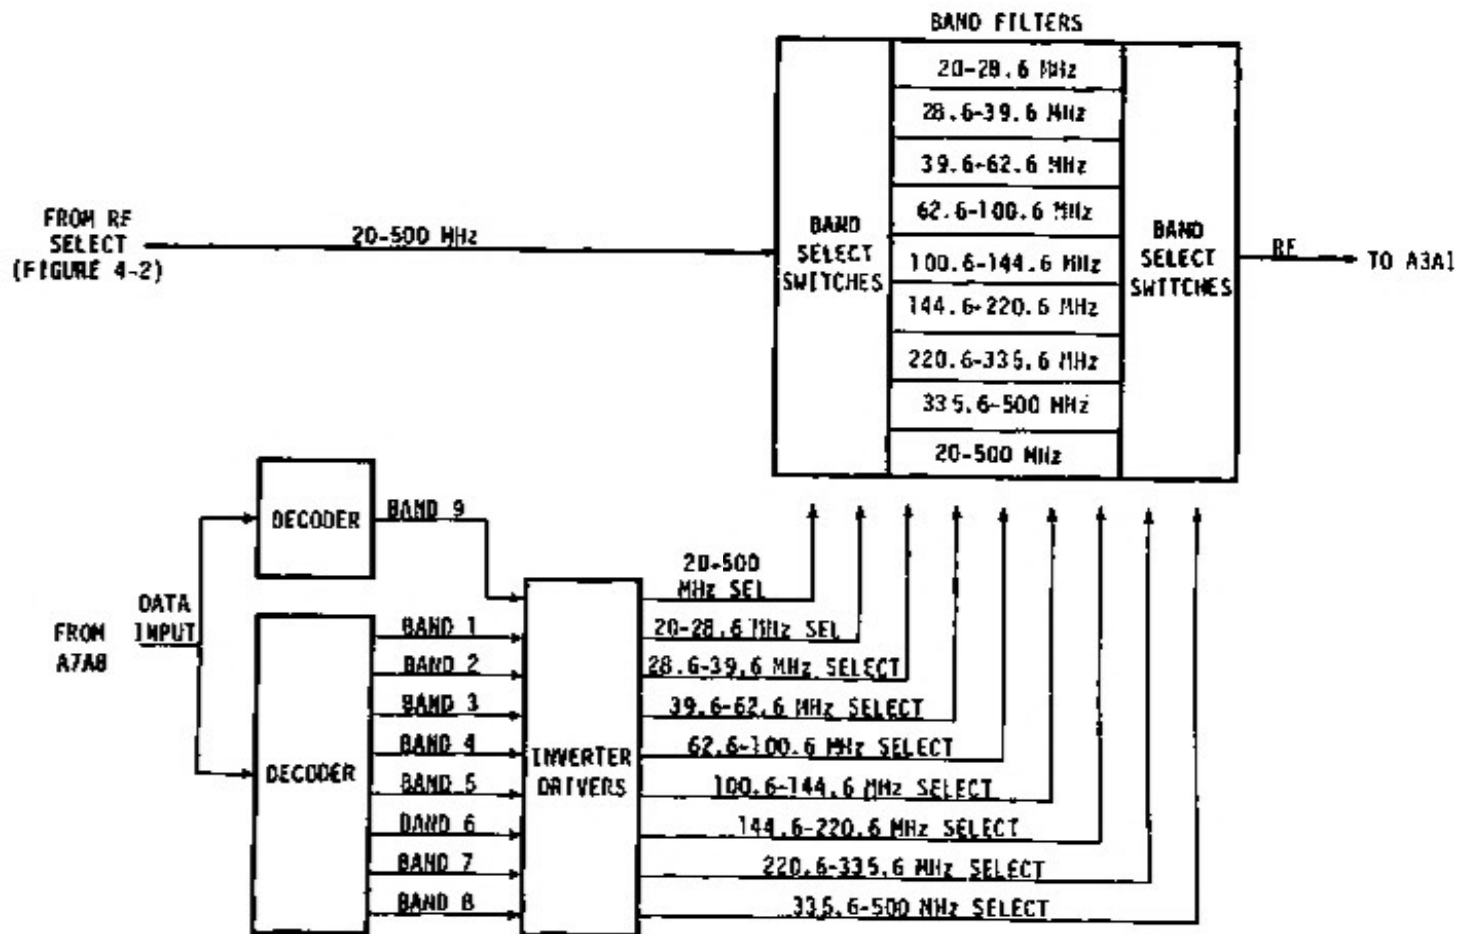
BAND FILTERS

FROM RF SELECT (FIGURE 4-2)

20-500 MHz

BAND SELECT SWITCHES

20-28.6 MHz
28.6-39.6 MHz
39.6-62.6 MHz
62.6-100.6 MHz
100.6-144.6 MHz
144.6-220.6 MHz
220.6-335.6 MHz
335.6-500 MHz
20-500 MHz

BAND SELECT SWITCHES

RF

TO A3A1

DECODER

BAND 9

FROM A7A8

DATA INPUT

DECODER

BAND 1
BAND 2
BAND 3
BAND 4
BAND 5
BAND 6
BAND 7
BAND 8

INVERTER DRIVERS

20-500 MHz SEL
20-28.6 MHz SEL
28.6-39.6 MHz SELECT
39.6-62.6 MHz SELECT
62.6-100.6 MHz SELECT
100.6-144.6 MHz SELECT
144.6-220.6 MHz SELECT
220.6-335.6 MHz SELECT
335.6-500 MHz SELECT